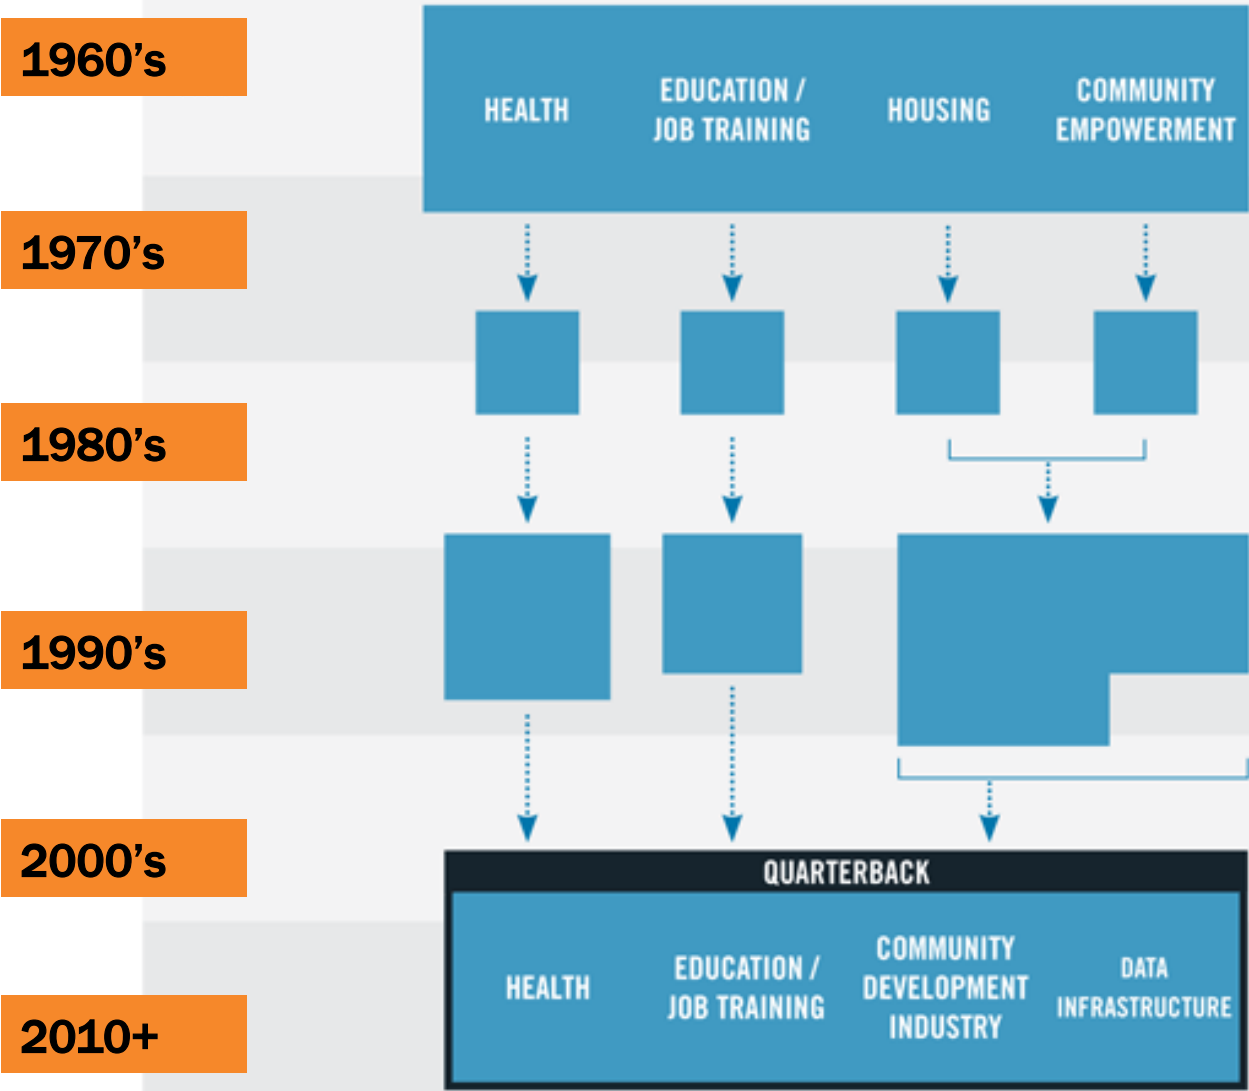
1960’s

HEALTH

EDUCATION / JOB TRAINING

HOUSING

COMMUNITY EMPOWERMENT

1970’s

1980’s

1990’s

2000’s

QUARTERBACK

HEALTH

EDUCATION / JOB TRAINING

COMMUNITY DEVELOPMENT INDUSTRY

DATA INFRASTRUCTURE

2010+